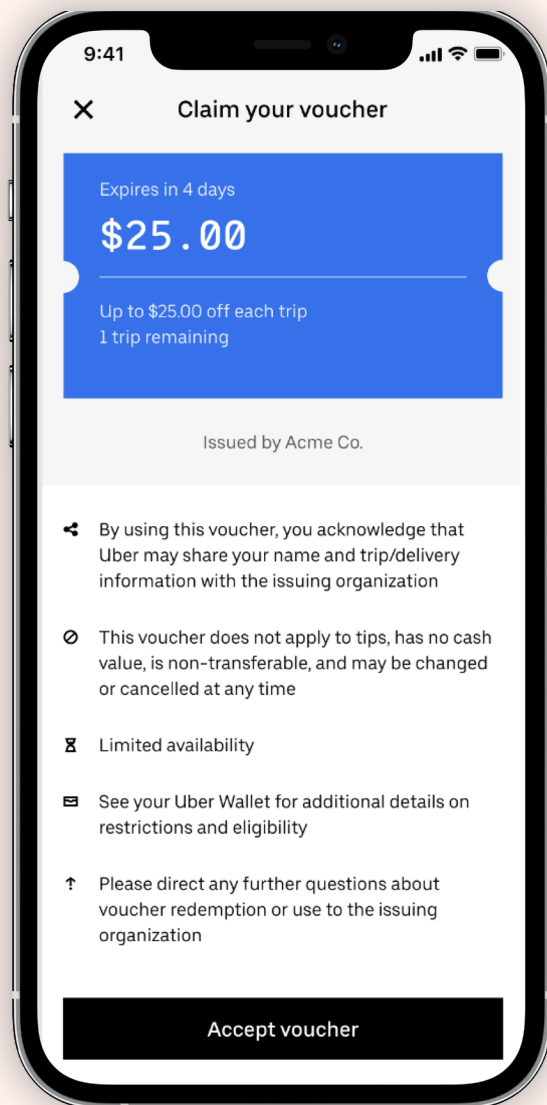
9:41

Claim your voucher

Expires in 4 days

$25.00

Up to $25.00 off each trip
1 trip remaining

Issued by Acme Co.

By using this voucher, you acknowledge that Uber may share your name and trip/delivery information with the issuing organization

This voucher does not apply to tips, has no cash value, is non-transferable, and may be changed or cancelled at any time

Limited availability

See your Uber Wallet for additional details on restrictions and eligibility

Please direct any further questions about voucher redemption or use to the issuing organization

Accept voucher